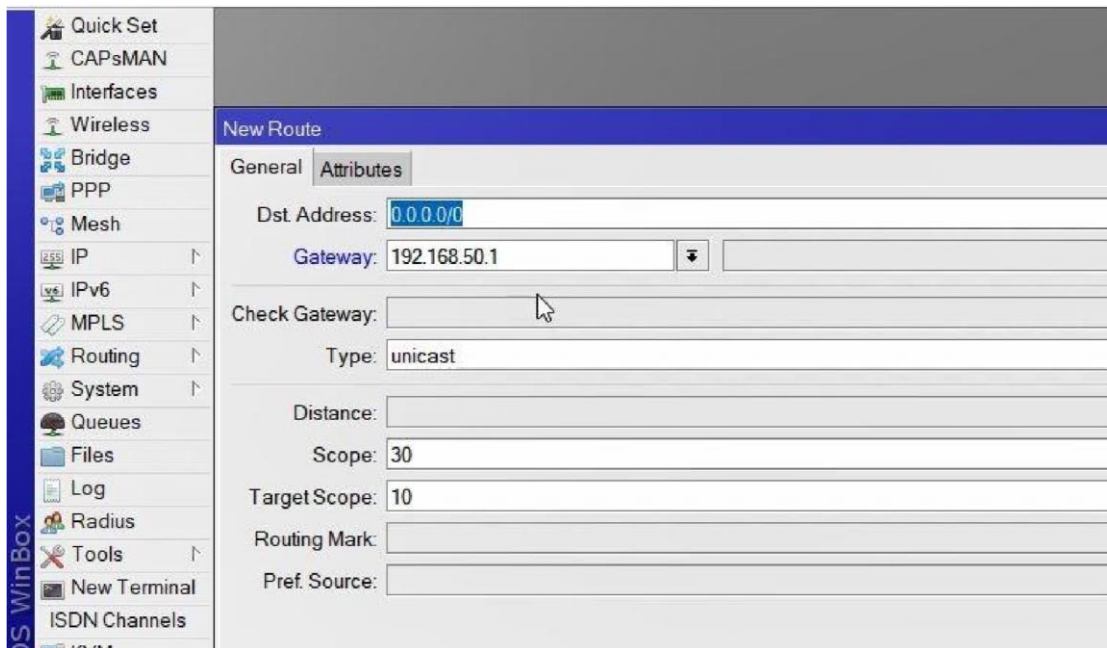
Quick Set
CAPsMAN
Interfaces
Wireless
Bridge
PPP
Mesh
IP
IPv6
MPLS
Routing
System
Queues
Files
Log
Radius
Tools
New Terminal
ISDN Channels
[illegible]

OS WinBox

New Route
General Attributes
Dst. Address: 0.0.0.0/0
Gateway: 192.168.50.1
Check Gateway:
Type: unicast
Distance:
Scope: 30
Target Scope: 10
Routing Mark:
Pref. Source: